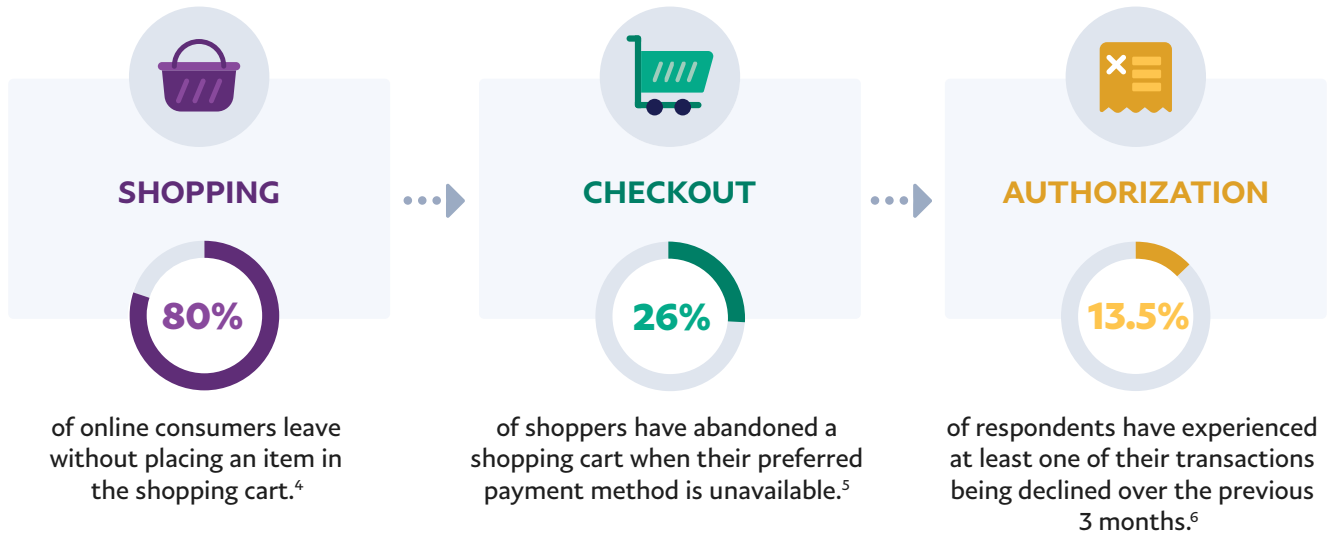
SHOPPING

80%

of online consumers leave without placing an item in the shopping cart.$^4$

CHECKOUT

26%

of shoppers have abandoned a shopping cart when their preferred payment method is unavailable.$^5$

AUTHORIZATION

13.5%

of respondents have experienced at least one of their transactions being declined over the previous 3 months.$^6$